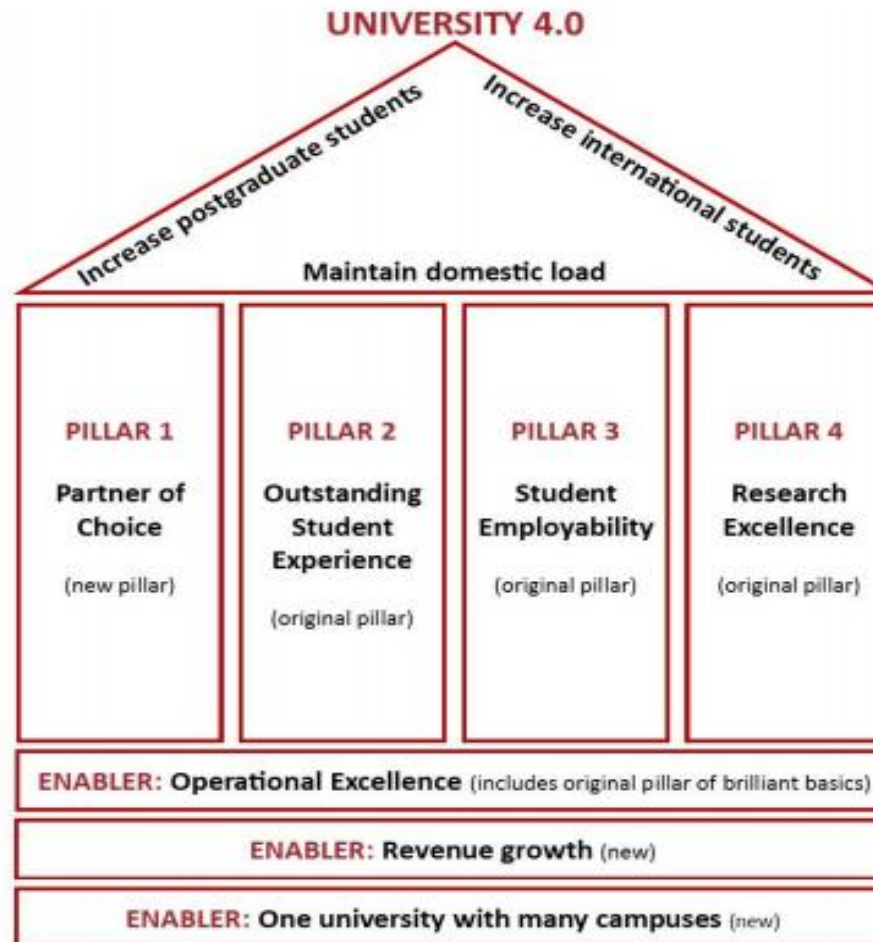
UNIVERSITY 4.0

Increase postgraduate students

Increase international students

Maintain domestic load

PILLAR 1

Partner of Choice

(new pillar)

PILLAR 2

Outstanding Student Experience

(original pillar)

PILLAR 3

Student Employability

(original pillar)

PILLAR 4

Research Excellence

(original pillar)

ENABLER: Operational Excellence (includes original pillar of brilliant basics)

ENABLER: Revenue growth (new)

ENABLER: One university with many campuses (new)